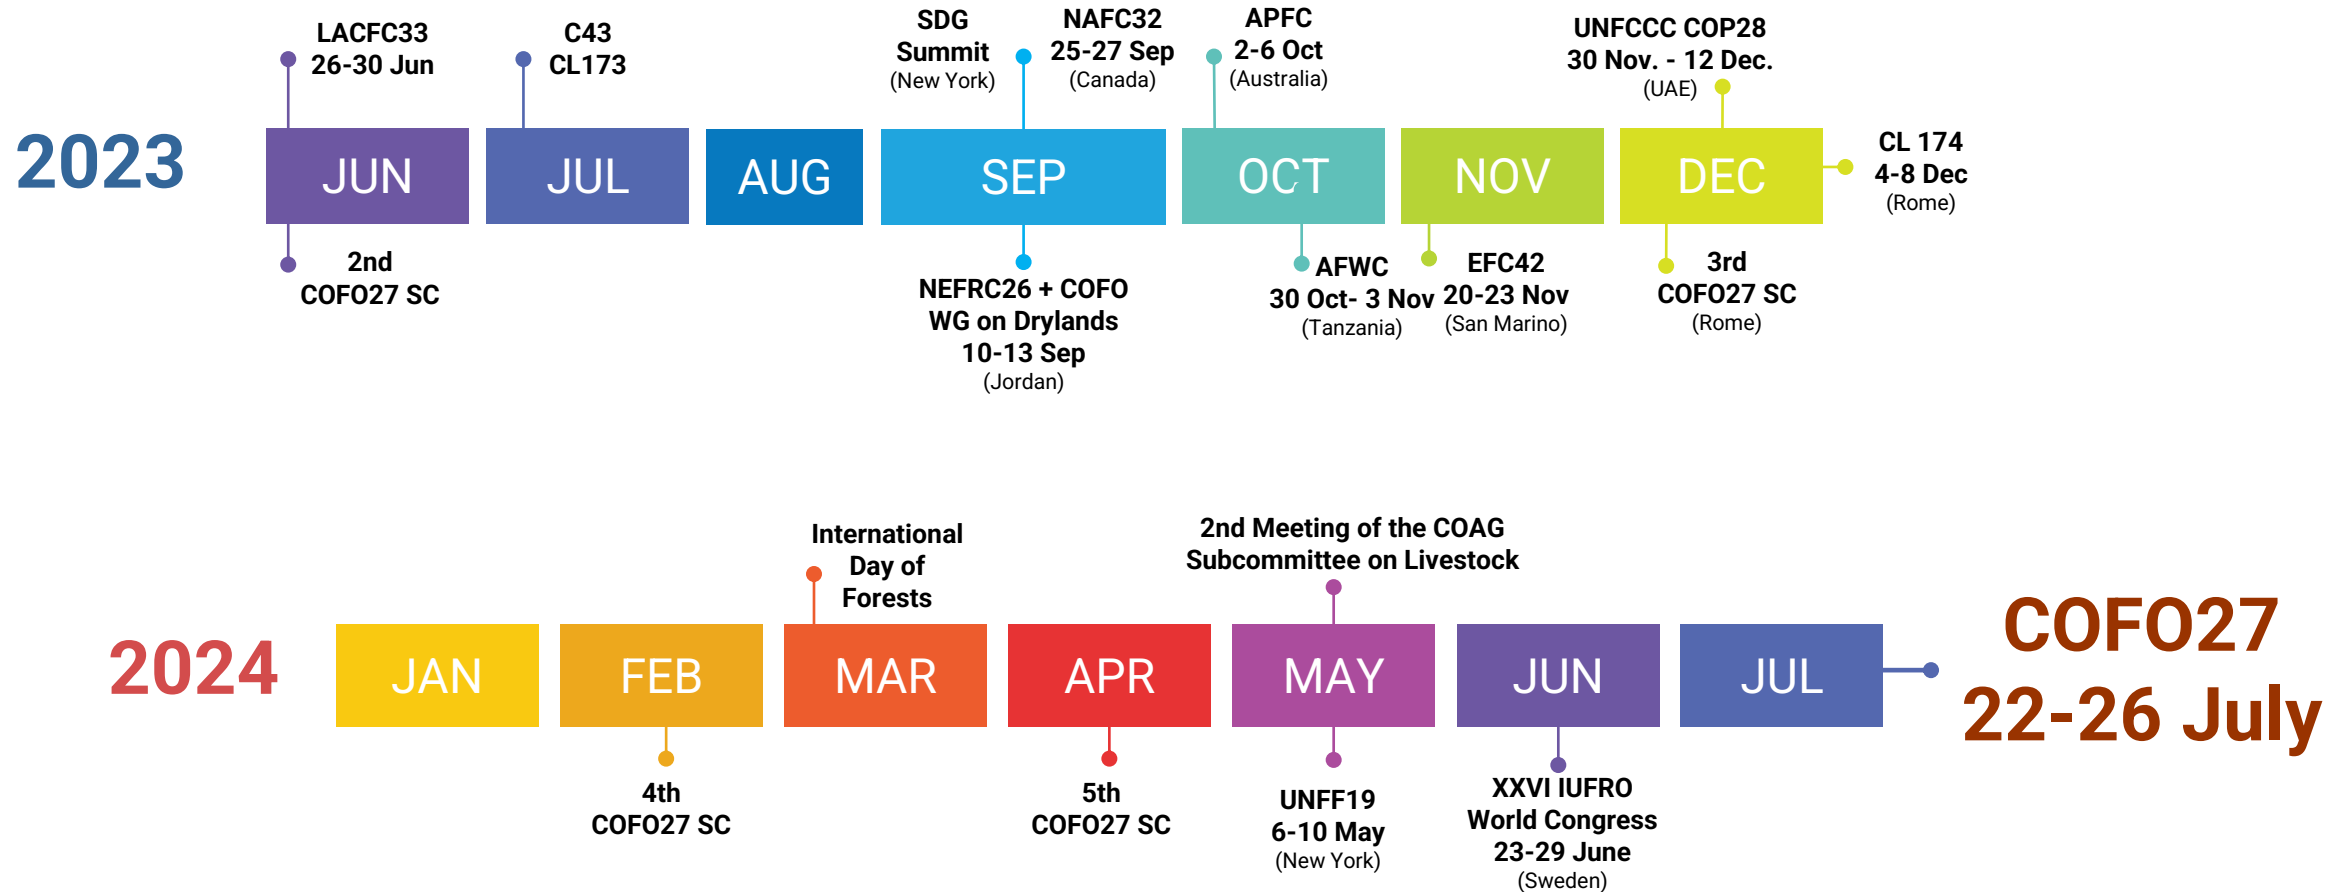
LACFC33
26-30 Jun

C43
CL173

SDG
Summit
(New York)

NAFC32
25-27 Sep
(Canada)

APFC
2-6 Oct
(Australia)

UNFCCC COP28
30 Nov. - 12 Dec.
(UAE)

2023

JUN JUL AUG SEP OCT NOV DEC

CL 174
4-8 Dec
(Rome)

2nd
COFO27 SC

NEFRC26 + COFO
WG on Drylands
10-13 Sep
(Jordan)

AFWC
30 Oct- 3 Nov
(Tanzania)

EFC42
20-23 Nov
(San Marino)

3rd
COFO27 SC
(Rome)

International
Day of
Forests

2nd Meeting of the COAG
Subcommittee on Livestock

2024

JAN FEB MAR APR MAY JUN JUL

COFO27
22-26 July

4th
COFO27 SC

5th
COFO27 SC

UNFF19
6-10 May
(New York)

XXVI IUFRO
World Congress
23-29 June
(Sweden)